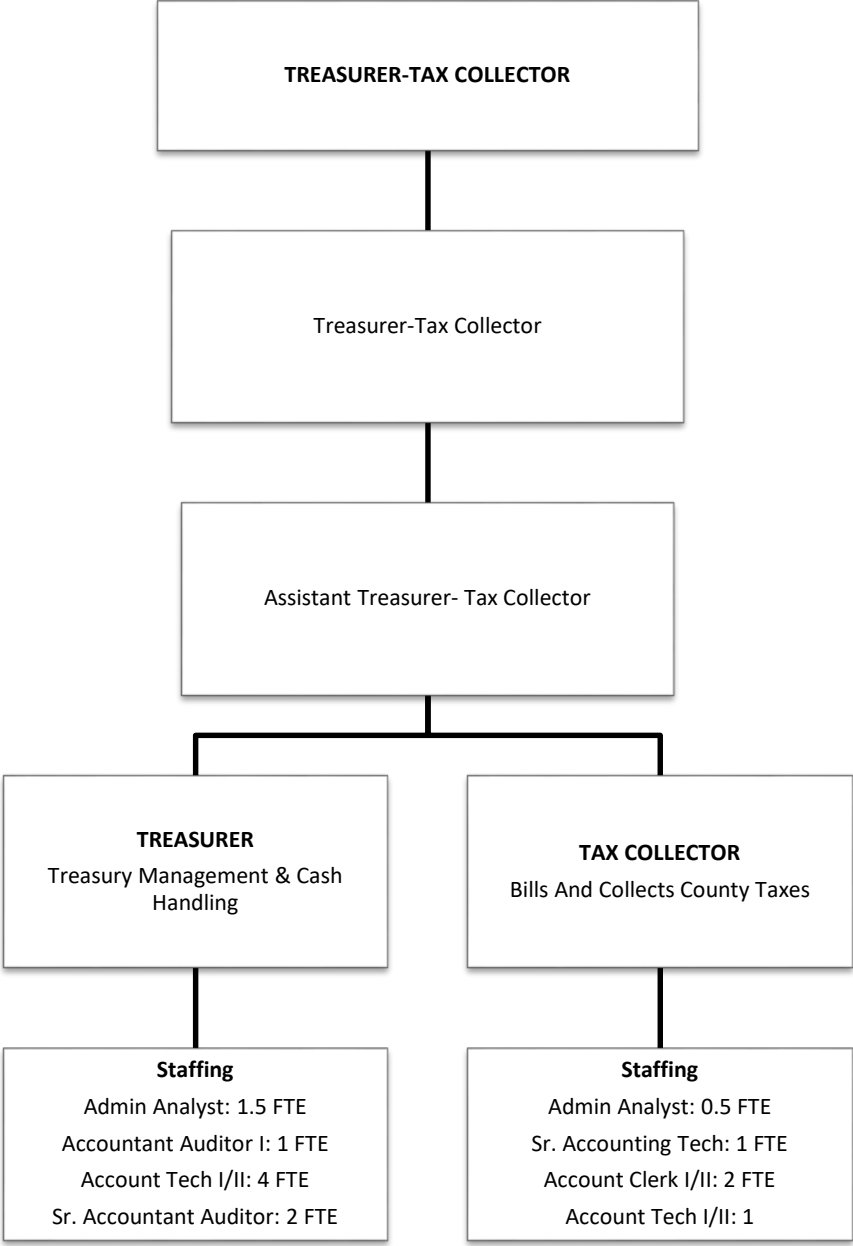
TREASURER-TAX COLLECTOR

Treasurer-Tax Collector

Assistant Treasurer- Tax Collector

TREASURER
Treasury Management & Cash Handling

TAX COLLECTOR
Bills And Collects County Taxes

Staffing
Admin Analyst: 1.5 FTE
Accountant Auditor I: 1 FTE
Account Tech I/II: 4 FTE
Sr. Accountant Auditor: 2 FTE

Staffing
Admin Analyst: 0.5 FTE
Sr. Accounting Tech: 1 FTE
Account Clerk I/II: 2 FTE
Account Tech I/II: 1